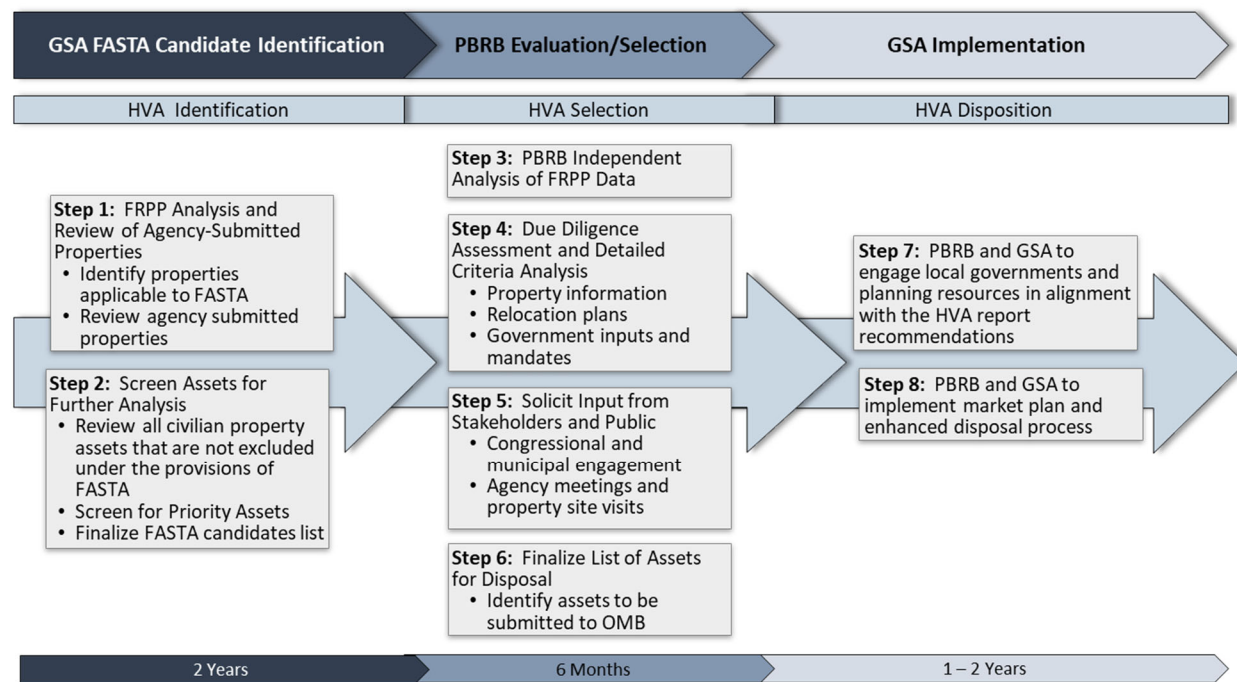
GSA FASTA Candidate Identification

PBRB Evaluation/Selection

GSA Implementation

HVA Identification

HVA Selection

HVA Disposition

Step 1: FRPP Analysis and Review of Agency-Submitted Properties
• Identify properties applicable to FASTA
• Review agency submitted properties

Step 2: Screen Assets for Further Analysis
• Review all civilian property assets that are not excluded under the provisions of FASTA
• Screen for Priority Assets
• Finalize FASTA candidates list

Step 3: PBRB Independent Analysis of FRPP Data

Step 4: Due Diligence Assessment and Detailed Criteria Analysis
• Property information
• Relocation plans
• Government inputs and mandates

Step 5: Solicit Input from Stakeholders and Public
• Congressional and municipal engagement
• Agency meetings and property site visits

Step 6: Finalize List of Assets for Disposal
• Identify assets to be submitted to OMB

Step 7: PBRB and GSA to engage local governments and planning resources in alignment with the HVA report recommendations

Step 8: PBRB and GSA to implement market plan and enhanced disposal process

2 Years

6 Months

1 – 2 Years